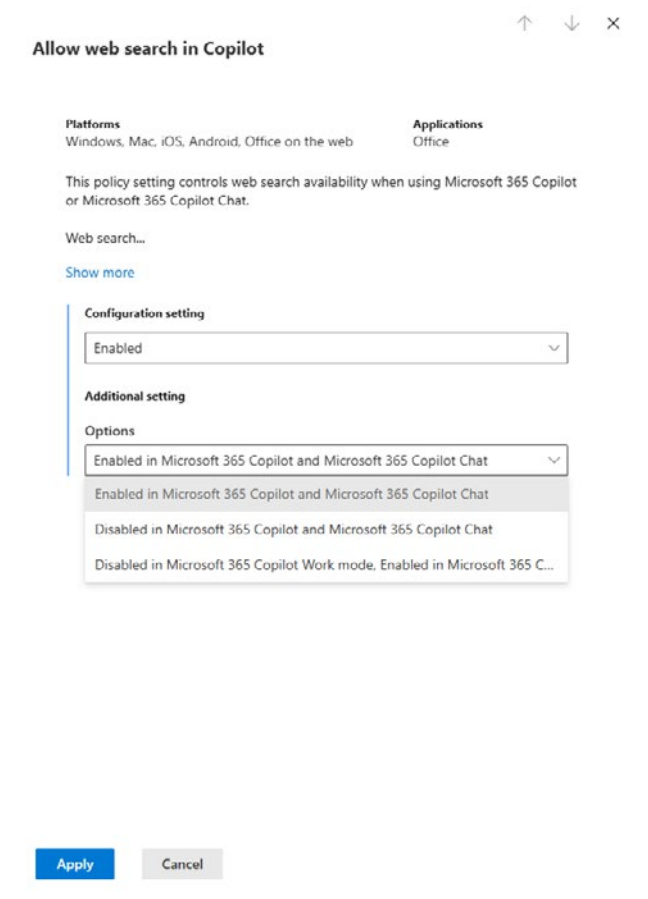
Allow web search in Copilot

Platforms
Windows, Mac, iOS, Android, Office on the web

Applications
Office

This policy setting controls web search availability when using Microsoft 365 Copilot or Microsoft 365 Copilot Chat.

Web search...

Show more

Configuration setting

Enabled

Additional setting

Options

Enabled in Microsoft 365 Copilot and Microsoft 365 Copilot Chat

Enabled in Microsoft 365 Copilot and Microsoft 365 Copilot Chat

Disabled in Microsoft 365 Copilot and Microsoft 365 Copilot Chat

Disabled in Microsoft 365 Copilot Work mode, Enabled in Microsoft 365 C...

Apply

Cancel